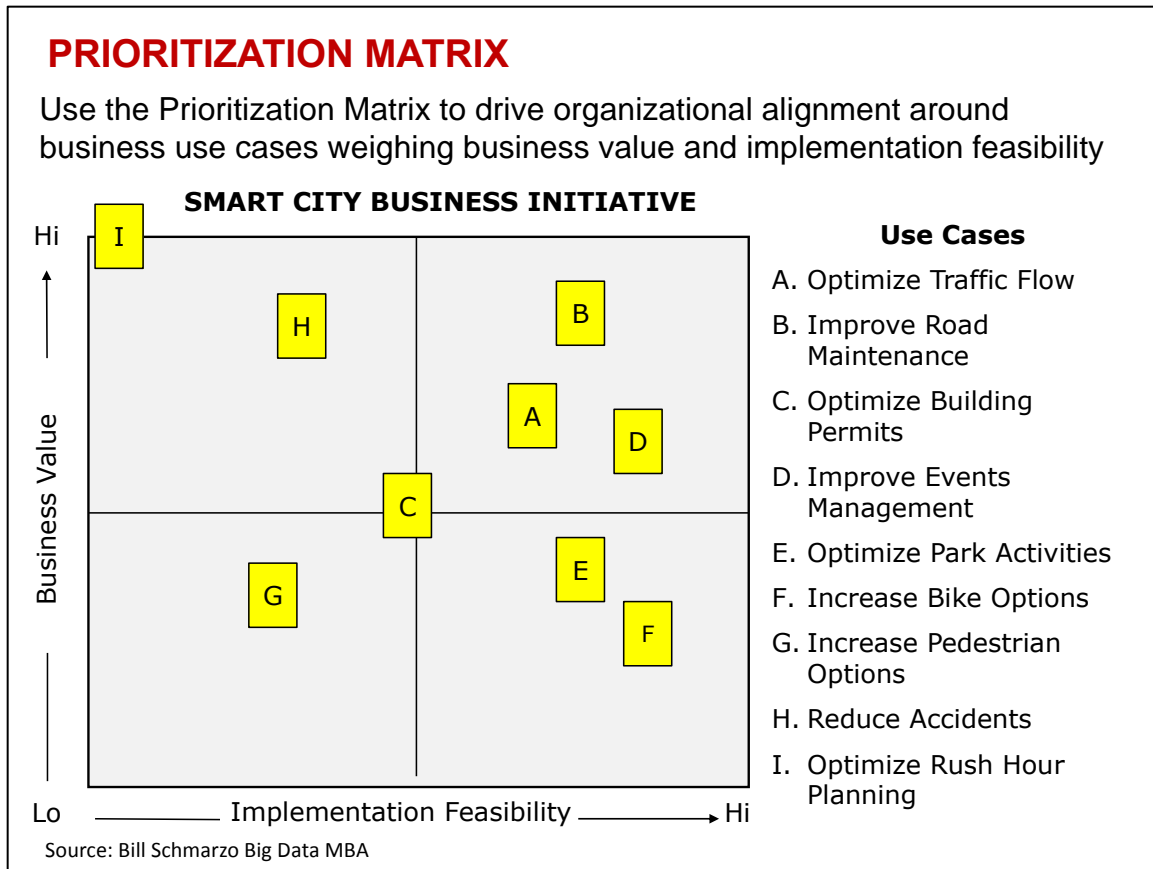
PRIORITIZATION MATRIX

Use the Prioritization Matrix to drive organizational alignment around business use cases weighing business value and implementation feasibility

SMART CITY BUSINESS INITIATIVE

Hi

I

H

B

A

D

C

G

E

F

Business Value

Lo

Implementation Feasibility

Hi

Use Cases

A. Optimize Traffic Flow

B. Improve Road Maintenance

C. Optimize Building Permits

D. Improve Events Management

E. Optimize Park Activities

F. Increase Bike Options

G. Increase Pedestrian Options

H. Reduce Accidents

I. Optimize Rush Hour Planning

Source: Bill Schmarzo Big Data MBA